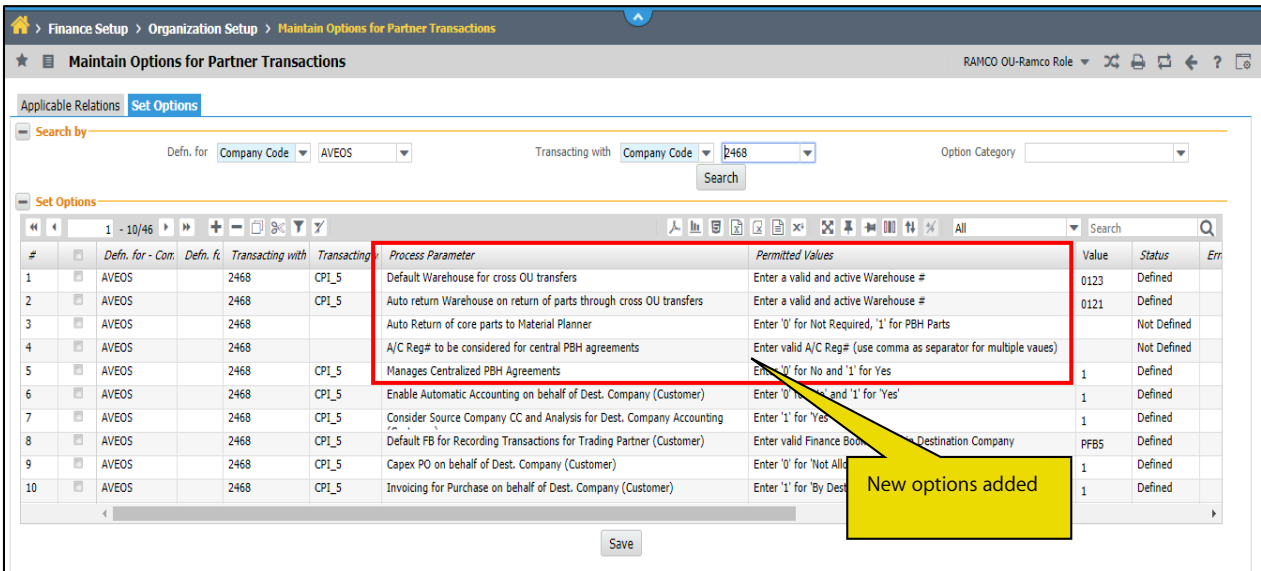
Finance Setup > Organization Setup > Maintain Options for Partner Transactions

Maintain Options for Partner Transactions

RAMCO OU-Ramco Role

Applicable Relations | Set Options

Search by

Defn. for Company Code AVEOS

Transacting with Company Code 2468

Option Category

Search

Set Options

1 - 10/46

All

Search

| # | | Defn. for - Com | Defn. fc | Transacting with | Transacting | Process Parameter | Permitted Values | Value | Status | Err |
|---|---|---|---|---|---|---|---|---|---|---|
| 1 | | AVEOS | | 2468 | CPI_5 | Default Warehouse for cross OU transfers | Enter a valid and active Warehouse # | 0123 | Defined | |
| 2 | | AVEOS | | 2468 | CPI_5 | Auto return Warehouse on return of parts through cross OU transfers | Enter a valid and active Warehouse # | 0121 | Defined | |
| 3 | | AVEOS | | 2468 | | Auto Return of core parts to Material Planner | Enter '0' for Not Required, '1' for PBH Parts | | Not Defined | |
| 4 | | AVEOS | | 2468 | | A/C Reg# to be considered for central PBH agreements | Enter valid A/C Reg# (use comma as separator for multiple vaues) | | Not Defined | |
| 5 | | AVEOS | | 2468 | CPI_5 | Manages Centralized PBH Agreements | Enter '0' for No and '1' for Yes | 1 | Defined | |
| 6 | | AVEOS | | 2468 | CPI_5 | Enable Automatic Accounting on behalf of Dest. Company (Customer) | Enter '0' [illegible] and '1' for 'Yes' | 1 | Defined | |
| 7 | | AVEOS | | 2468 | CPI_5 | Consider Source Company CC and Analysis for Dest. Company Accounting | Enter '1' for 'Yes' | 1 | Defined | |
| 8 | | AVEOS | | 2468 | CPI_5 | Default FB for Recording Transactions for Trading Partner (Customer) | Enter valid Finance Boo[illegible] Destination Company | PFB5 | Defined | |
| 9 | | AVEOS | | 2468 | CPI_5 | Capex PO on behalf of Dest. Company (Customer) | Enter '0' for 'Not All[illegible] | 1 | Defined | |
| 10 | | AVEOS | | 2468 | CPI_5 | Invoicing for Purchase on behalf of Dest. Company (Customer) | Enter '1' for 'By Dest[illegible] | 1 | Defined | |

New options added

Save